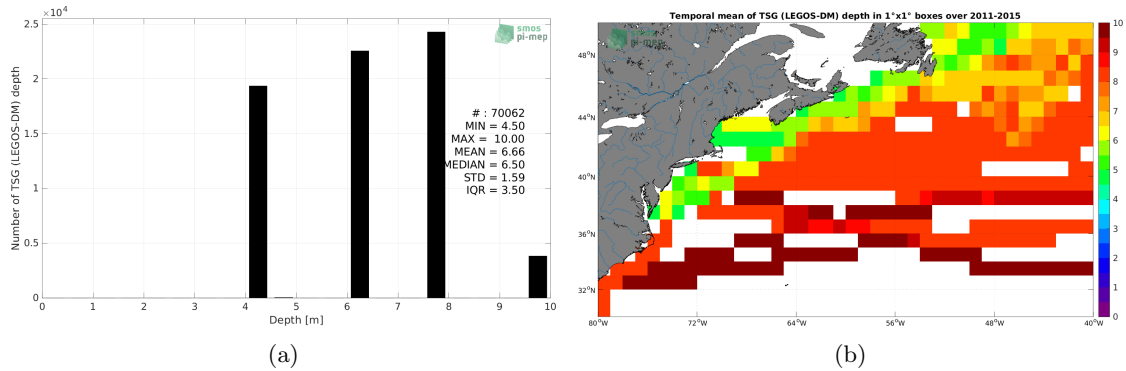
$\times10^4$
2.5
2
1.5
1
0.5
0
Number of TSG (LEGOS-DM) depth
smos pi-mep
# : 70062
MIN = 4.50
MAX = 10.00
MEAN = 6.66
MEDIAN = 6.50
STD = 1.59
IQR = 3.50
0 1 2 3 4 5 6 7 8 9 10
Depth [m]
(a)

Temporal mean of TSG (LEGOS-DM) depth in 1°x1° boxes over 2011-2015
smos pi-mep
48°N
44°N
40°N
36°N
32°N
80°W 72°W 64°W 56°W 48°W 40°W
10
9
8
7
6
5
4
3
2
1
0
(b)